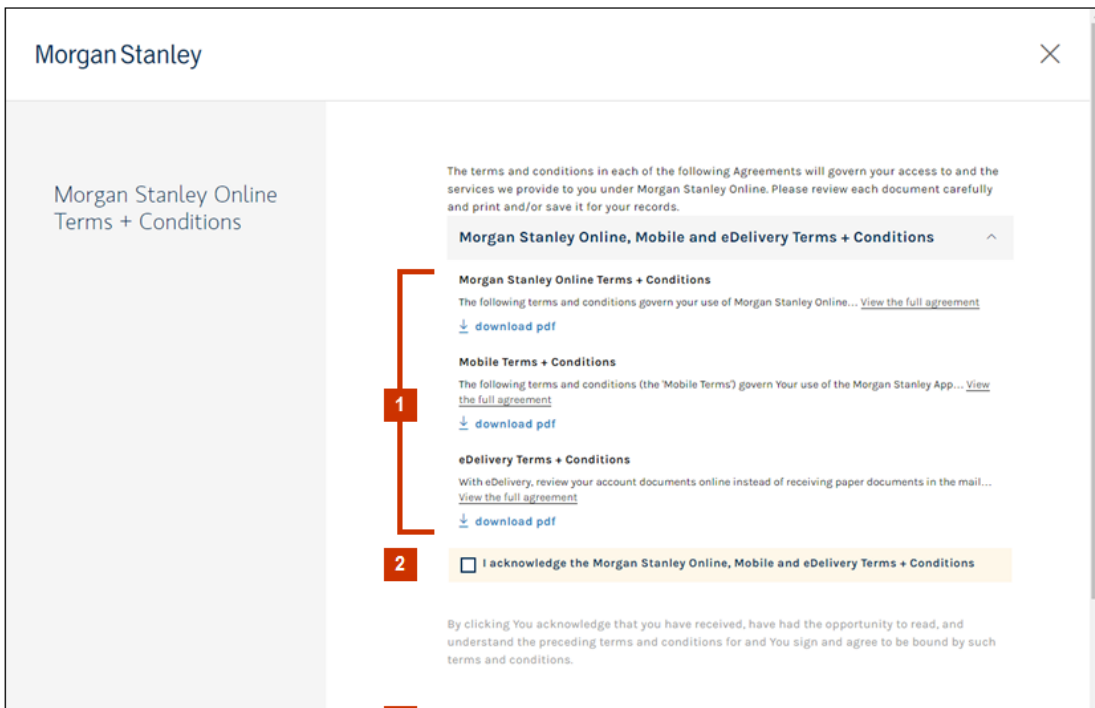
Morgan Stanley

×

Morgan Stanley Online Terms + Conditions

The terms and conditions in each of the following Agreements will govern your access to and the services we provide to you under Morgan Stanley Online. Please review each document carefully and print and/or save it for your records.

Morgan Stanley Online, Mobile and eDelivery Terms + Conditions

Morgan Stanley Online Terms + Conditions

The following terms and conditions govern your use of Morgan Stanley Online... View the full agreement

download pdf

Mobile Terms + Conditions

The following terms and conditions (the 'Mobile Terms') govern Your use of the Morgan Stanley App... View the full agreement

download pdf

eDelivery Terms + Conditions

With eDelivery, review your account documents online instead of receiving paper documents in the mail... View the full agreement

download pdf

1

2

I acknowledge the Morgan Stanley Online, Mobile and eDelivery Terms + Conditions

By clicking You acknowledge that you have received, have had the opportunity to read, and understand the preceding terms and conditions for and You sign and agree to be bound by such terms and conditions.